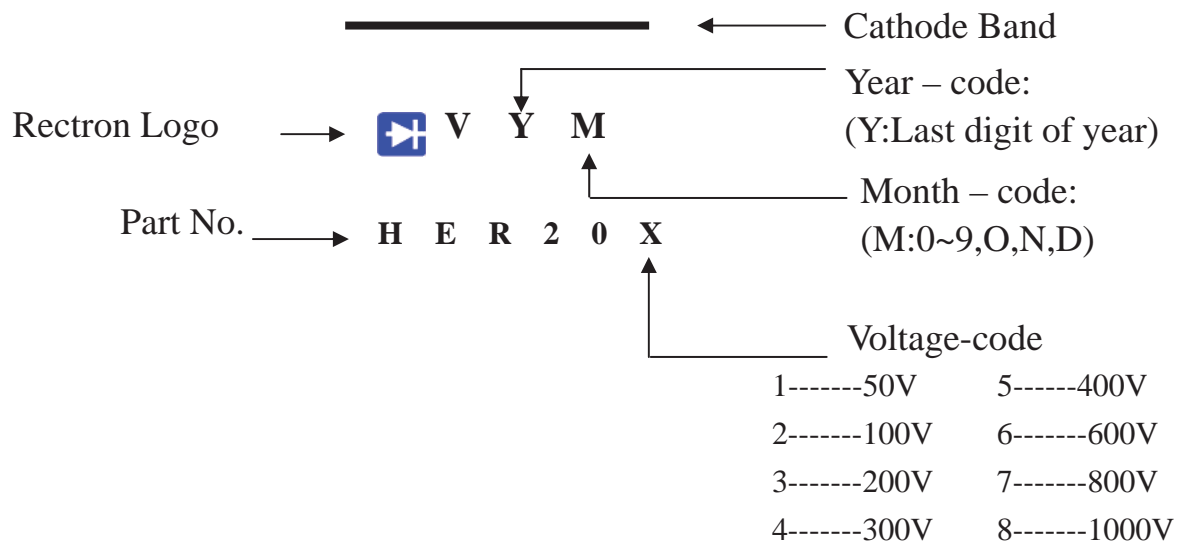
Cathode Band

Year – code:
(Y:Last digit of year)

Rectron Logo

V Y M

Month – code:
(M:0~9,O,N,D)

Part No.

H E R 2 0 X

Voltage-code

| | |
|---|---|
| 1-------50V | 5------400V |
| 2-------100V | 6-------600V |
| 3-------200V | 7-------800V |
| 4-------300V | 8-------1000V |